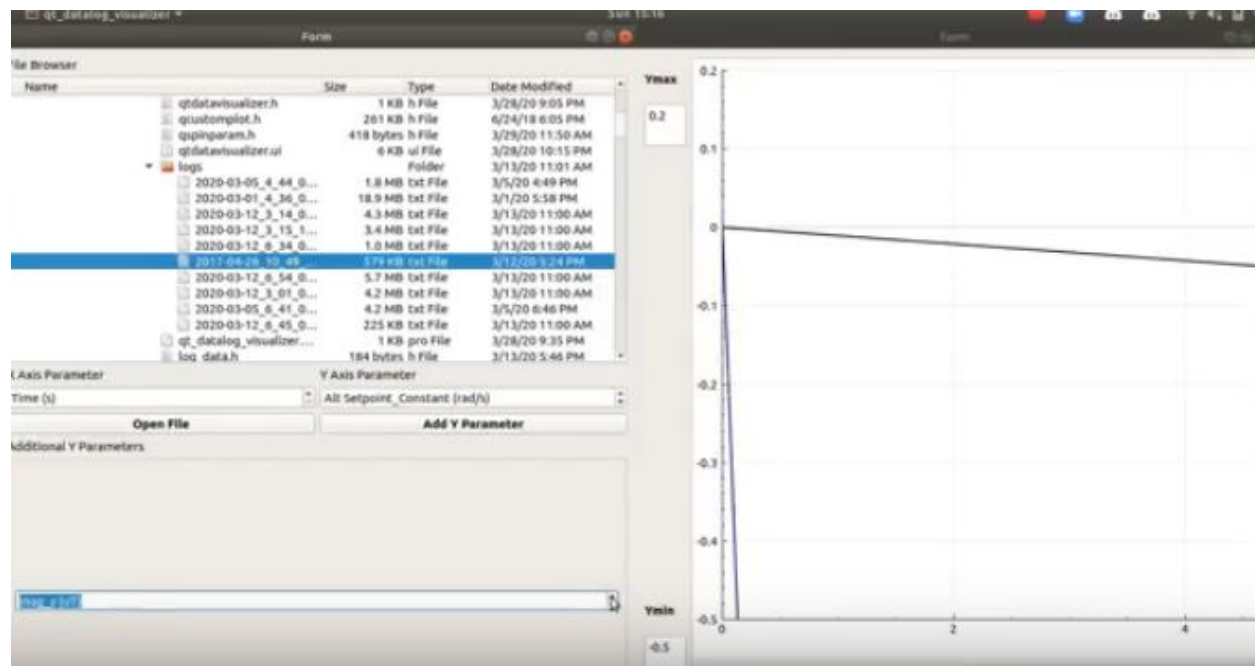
qt_datalog_visualizer ▾

Sun 15:16

Form

Form

ile Browser

| Name | Size | Type | Date Modified |
|---|---|---|---|
| qtdatavisualizer.h | 1 KB | h File | 3/28/20 9:05 PM |
| qcustomplot.h | 261 KB | h File | 6/24/18 6:05 PM |
| qspinparam.h | 418 bytes | h File | 3/29/20 11:50 AM |
| qtdatavisualizer.ui | 6 KB | ui File | 3/28/20 10:15 PM |
| logs | | Folder | 3/13/20 11:01 AM |
| 2020-03-05_4_44_0... | 1.8 MB | txt File | 3/5/20 4:49 PM |
| 2020-03-01_4_36_0... | 18.9 MB | txt File | 3/1/20 5:58 PM |
| 2020-03-12_3_14_0... | 4.3 MB | txt File | 3/13/20 11:00 AM |
| 2020-03-12_3_15_1... | 3.4 MB | txt File | 3/13/20 11:00 AM |
| 2020-03-12_6_34_0... | 1.0 MB | txt File | 3/13/20 11:00 AM |
| 2017-06-26_10_49... | 579 KB | txt File | 3/12/20 5:24 PM |
| 2020-03-12_6_54_0... | 5.7 MB | txt File | 3/13/20 11:00 AM |
| 2020-03-12_3_01_0... | 4.2 MB | txt File | 3/13/20 11:00 AM |
| 2020-03-05_6_41_0... | 4.2 MB | txt File | 3/5/20 6:46 PM |
| 2020-03-12_6_45_0... | 225 KB | txt File | 3/13/20 11:00 AM |
| qt_datalog_visualizer... | 1 KB | pro File | 3/28/20 9:35 PM |
| log_data.h | 184 bytes | h File | 3/13/20 5:46 PM |

Axis Parameter

Time (s)

Y Axis Parameter

Alt Setpoint_Constant (rad/s)

Open File

Add Y Parameter

dditional Y Parameters

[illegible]

Ymax

0.2

Ymin

-0.5

0.2
0.1
0
-0.1
-0.2
-0.3
-0.4
-0.5
0
2
4